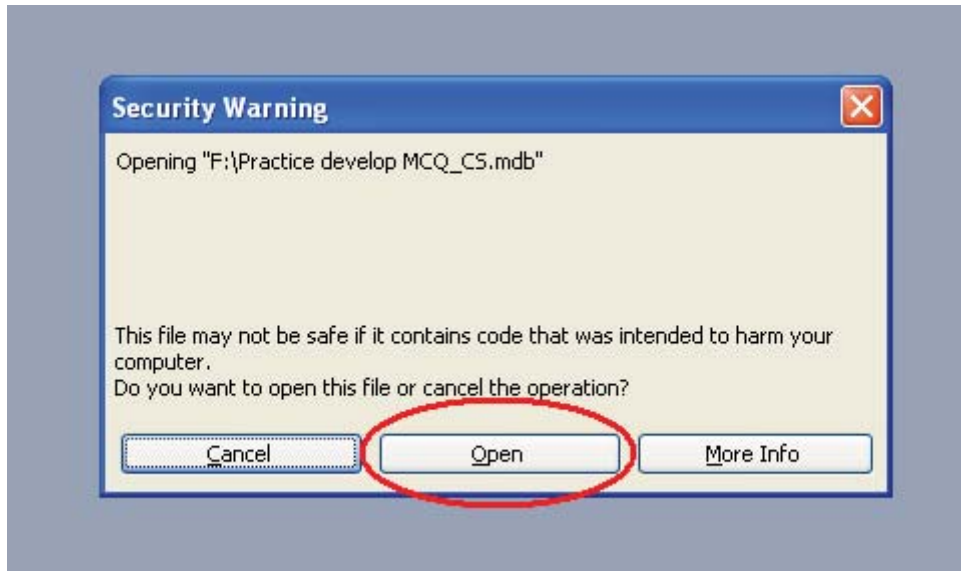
Security Warning

Opening "F:\Practice develop MCQ_CS.mdb"

This file may not be safe if it contains code that was intended to harm your computer.
Do you want to open this file or cancel the operation?

Cancel

Open

More Info